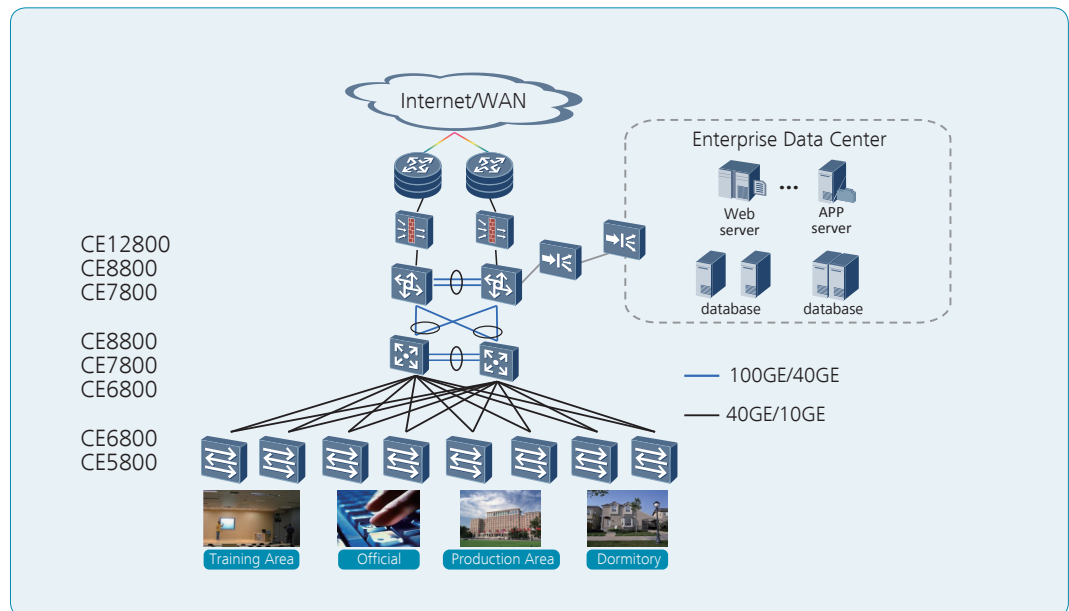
Internet/WAN

Enterprise Data Center

Web server

...

APP server

database

database

CE12800
CE8800
CE7800

CE8800
CE7800
CE6800

CE6800
CE5800

100GE/40GE

40GE/10GE

Training Area

Official

Production Area

Dormitory